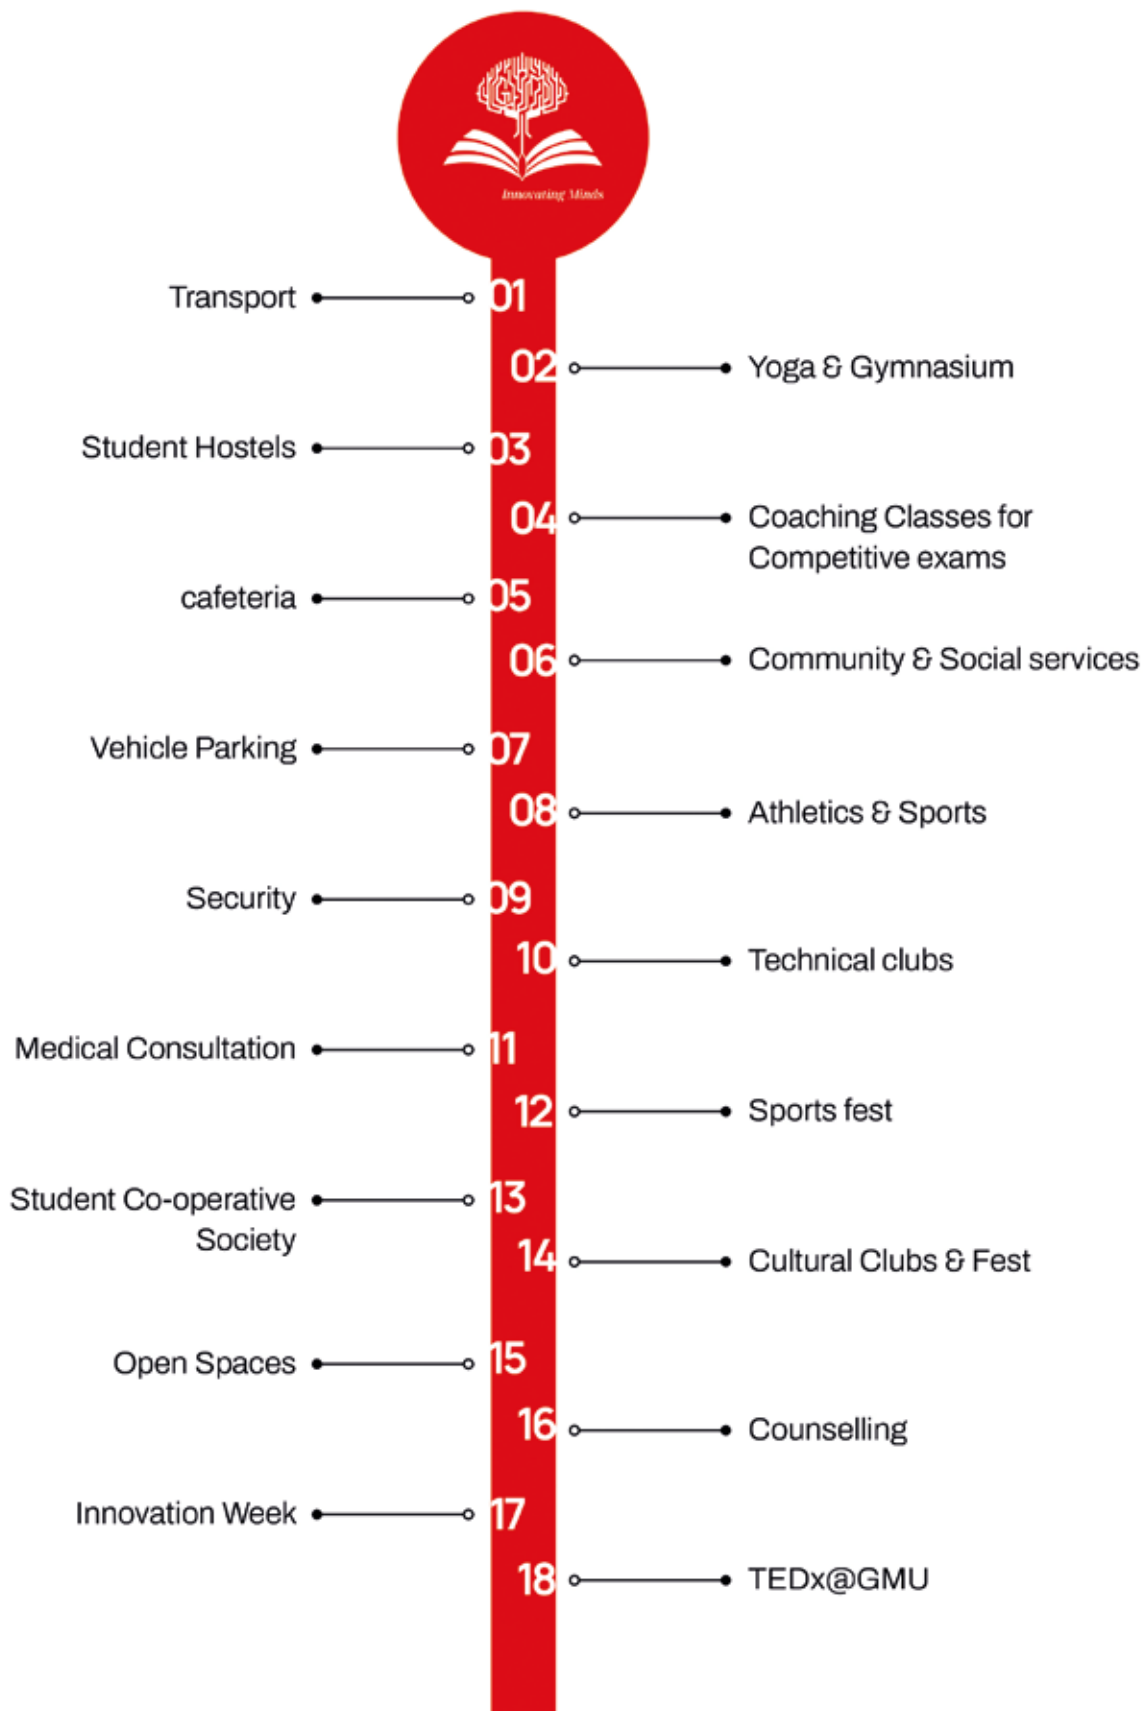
Innovating Minds

Transport 01

02 Yoga & Gymnasium

Student Hostels 03

04 Coaching Classes for Competitive exams

cafeteria 05

06 Community & Social services

Vehicle Parking 07

08 Athletics & Sports

Security 09

10 Technical clubs

Medical Consultation 11

12 Sports fest

Student Co-operative Society 13

14 Cultural Clubs & Fest

Open Spaces 15

16 Counselling

Innovation Week 17

18 TEDx@GMU